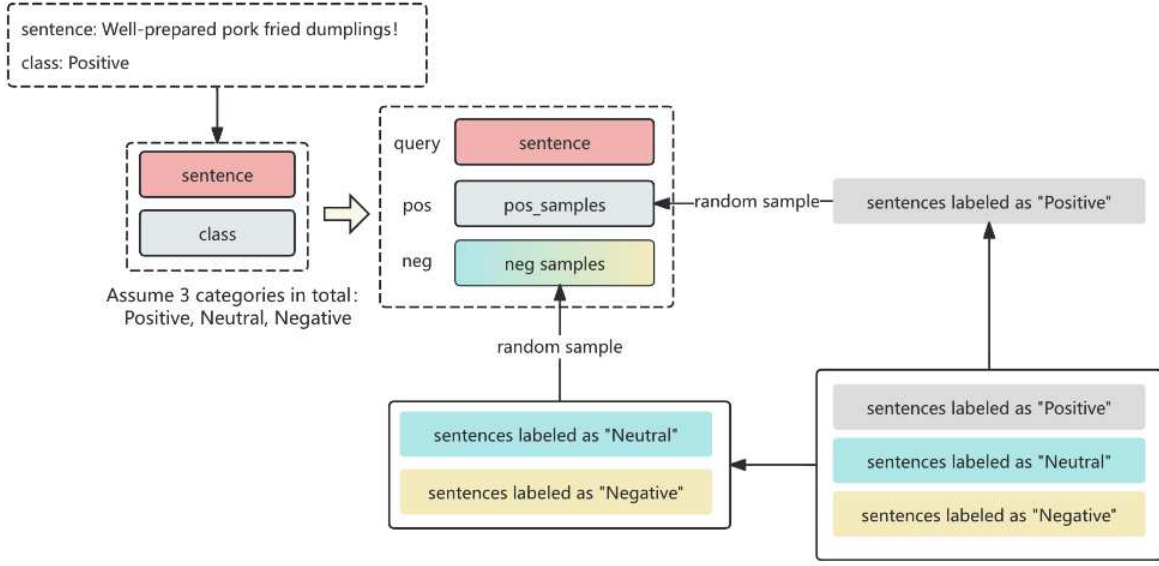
sentence: Well-prepared pork fried dumplings!

class: Positive

sentence

class

Assume 3 categories in total: Positive, Neutral, Negative

query

sentence

pos

pos_samples

neg

neg samples

random sample

sentences labeled as "Positive"

random sample

sentences labeled as "Neutral"

sentences labeled as "Negative"

sentences labeled as "Positive"

sentences labeled as "Neutral"

sentences labeled as "Negative"